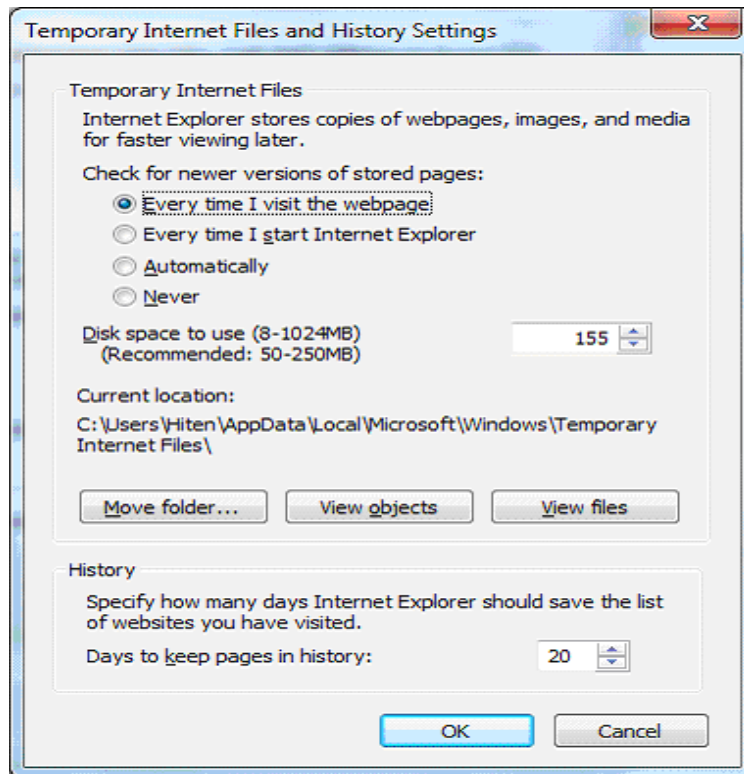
Temporary Internet Files and History Settings

Temporary Internet Files

Internet Explorer stores copies of webpages, images, and media for faster viewing later.

Check for newer versions of stored pages:

Every time I visit the webpage

Every time I start Internet Explorer

Automatically

Never

Disk space to use (8-1024MB) (Recommended: 50-250MB)

155

Current location:

C:\Users\Hiten\AppData\Local\Microsoft\Windows\Temporary Internet Files\

Move folder...

View objects

View files

History

Specify how many days Internet Explorer should save the list of websites you have visited.

Days to keep pages in history:

20

OK

Cancel